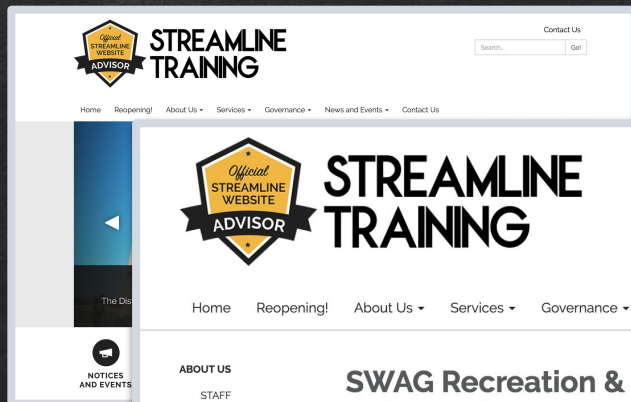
Official STREAMLINE WEBSITE ADVISOR

STREAMLINE TRAINING

Contact Us

Search...

Go!

Home Reopening! About Us ▾ Services ▾ Governance ▾ News and Events ▾ Contact Us

The Dis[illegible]

NOTICES AND EVENTS

Official STREAMLINE WEBSITE ADVISOR

STREAMLINE TRAINING

Home Reopening! About Us ▾ Services ▾ Governance ▾

ABOUT US

STAFF

SWAG Recreation &